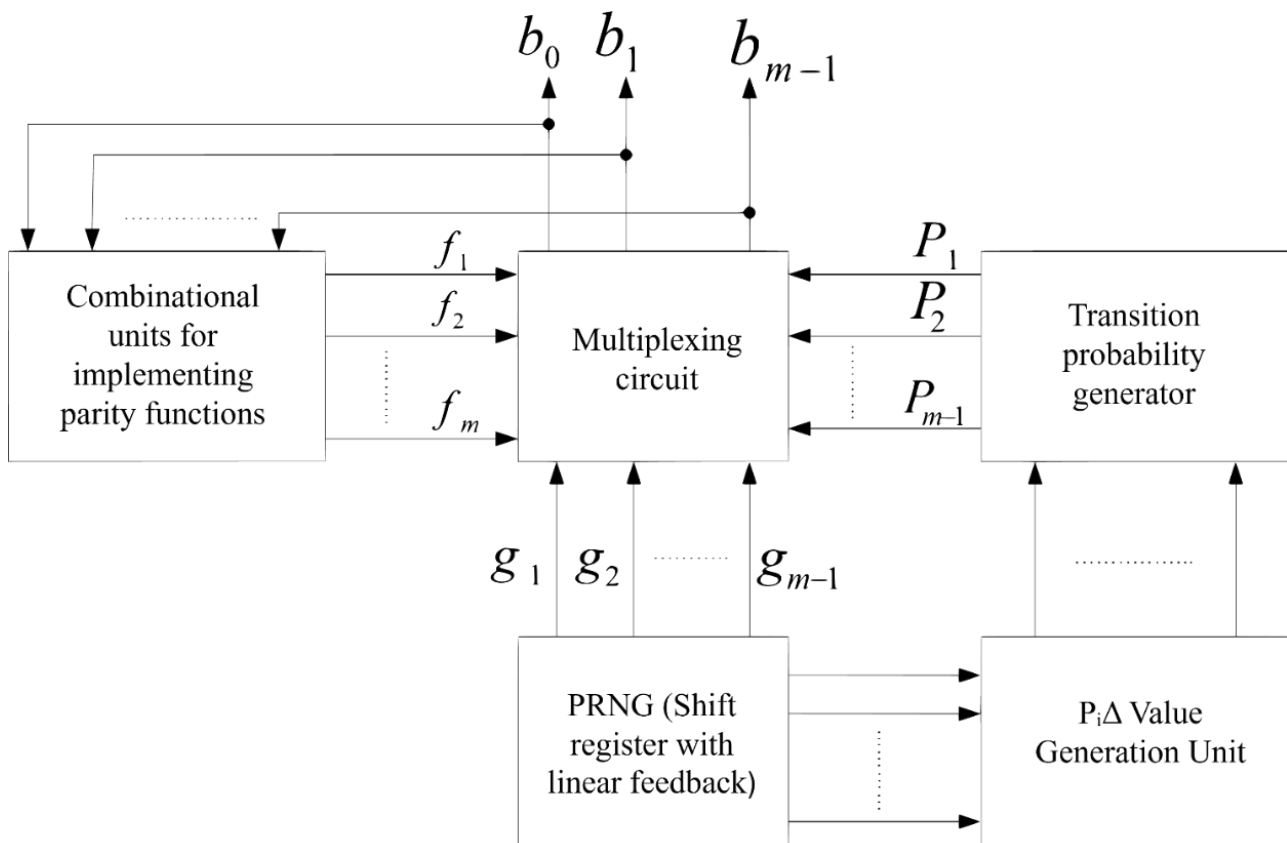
$b_0$ $b_1$ $b_{m-1}$

Combinational units for implementing parity functions

$f_1$
$f_2$
$f_m$

Multiplexing circuit

$P_1$
$P_2$
$P_{m-1}$

Transition probability generator

$g_1$ $g_2$ $g_{m-1}$

PRNG (Shift register with linear feedback)

$P_i\Delta$ Value Generation Unit